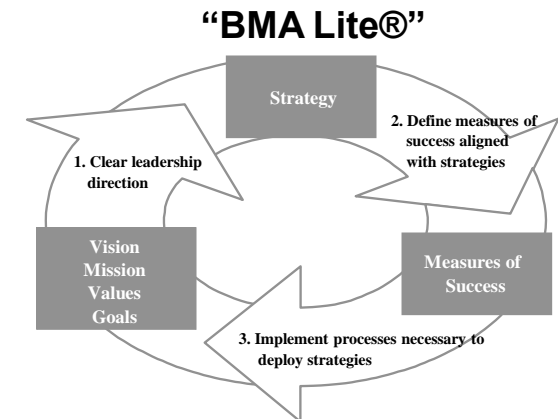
“BMA Lite®”

Strategy

2. Define measures of success aligned with strategies

1. Clear leadership direction

Vision
Mission
Values
Goals

Measures of Success

3. Implement processes necessary to deploy strategies